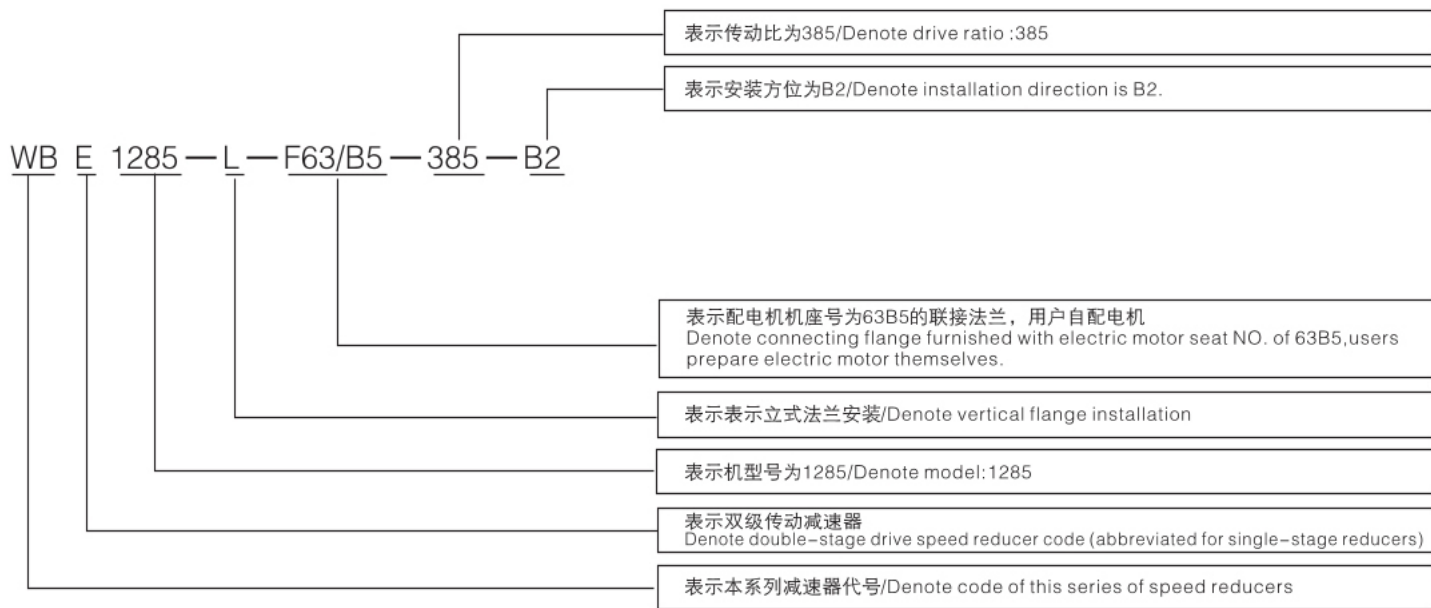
表示传动比为385/Denote drive ratio :385

表示安装方位为B2/Denote installation direction is B2.

WB E 1285 — L — F63/B5 — 385 — B2

表示配电机机座号为63B5的联接法兰，用户自配电机
Denote connecting flange furnished with electric motor seat NO. of 63B5,users prepare electric motor themselves.

表示表示立式法兰安装/Denote vertical flange installation

表示机型号为1285/Denote model:1285

表示双级传动减速器
Denote double-stage drive speed reducer code (abbreviated for single-stage reducers)

表示本系列减速器代号/Denote code of this series of speed reducers